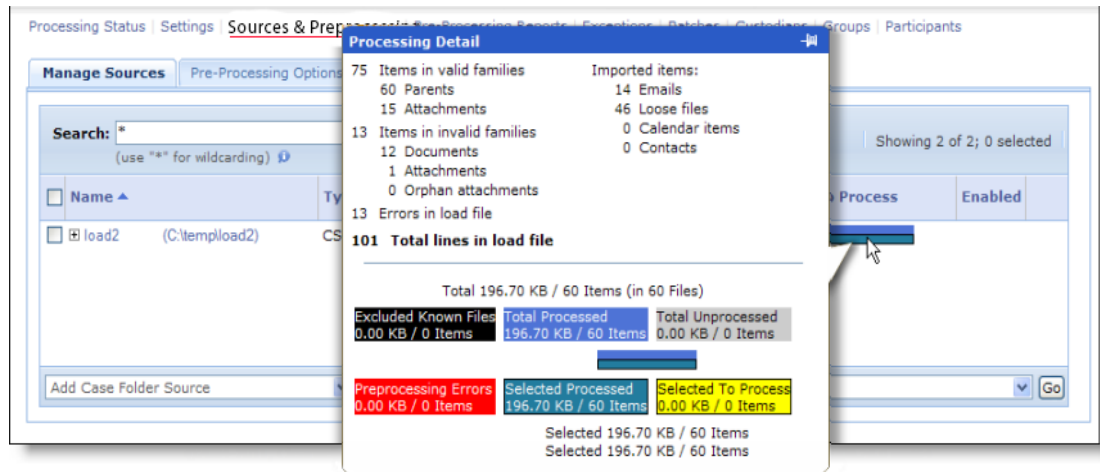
Processing Status | Settings | Sources & Prep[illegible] Pre-Processing Reports | Exceptions | Batches | Custodians | Groups | Participants

Manage Sources | Pre-Processing Options

Search: *
(use "*" for wildcarding)

Showing 2 of 2; 0 selected

Name ▲ | Ty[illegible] | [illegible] Process | Enabled

load2 (C:\temp\load2) CS

Add Case Folder Source
Go

Processing Detail

75 Items in valid families
60 Parents
15 Attachments
13 Items in invalid families
12 Documents
1 Attachments
0 Orphan attachments
13 Errors in load file
101 Total lines in load file

Imported items:
14 Emails
46 Loose files
0 Calendar items
0 Contacts

Total 196.70 KB / 60 Items (in 60 Files)

Excluded Known Files
0.00 KB / 0 Items

Total Processed
196.70 KB / 60 Items

Total Unprocessed
0.00 KB / 0 Items

Preprocessing Errors
0.00 KB / 0 Items

Selected Processed
196.70 KB / 60 Items

Selected To Process
0.00 KB / 0 Items

Selected 196.70 KB / 60 Items
Selected 196.70 KB / 60 Items